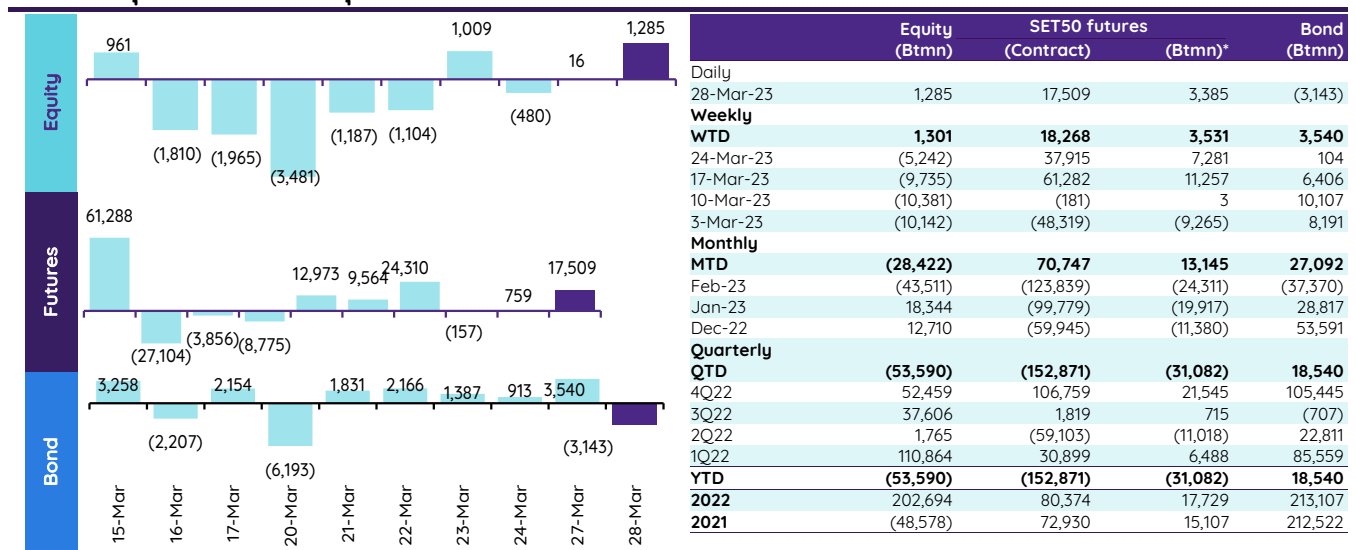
Equity

961

(1,810)

(1,965)

(3,481)

(1,187)

(1,104)

1,009

(480)

16

1,285

Futures

61,288

(27,104)

(3,856)

(8,775)

12,973

9,564

24,310

(157)

759

17,509

Bond

3,258

(2,207)

2,154

(6,193)

1,831

2,166

1,387

913

3,540

(3,143)

15-Mar

16-Mar

17-Mar

20-Mar

21-Mar

22-Mar

23-Mar

24-Mar

27-Mar

28-Mar

| | Equity (Btmn) | SET50 futures (Contract) | SET50 futures (Btmn)* | Bond (Btmn) |
|---|---|---|---|---|
| Daily | | | | |
| 28-Mar-23 | 1,285 | 17,509 | 3,385 | (3,143) |
| Weekly | | | | |
| WTD | 1,301 | 18,268 | 3,531 | 3,540 |
| 24-Mar-23 | (5,242) | 37,915 | 7,281 | 104 |
| 17-Mar-23 | (9,735) | 61,282 | 11,257 | 6,406 |
| 10-Mar-23 | (10,381) | (181) | 3 | 10,107 |
| 3-Mar-23 | (10,142) | (48,319) | (9,265) | 8,191 |
| Monthly | | | | |
| MTD | (28,422) | 70,747 | 13,145 | 27,092 |
| Feb-23 | (43,511) | (123,839) | (24,311) | (37,370) |
| Jan-23 | 18,344 | (99,779) | (19,917) | 28,817 |
| Dec-22 | 12,710 | (59,945) | (11,380) | 53,591 |
| Quarterly | | | | |
| QTD | (53,590) | (152,871) | (31,082) | 18,540 |
| 4Q22 | 52,459 | 106,759 | 21,545 | 105,445 |
| 3Q22 | 37,606 | 1,819 | 715 | (707) |
| 2Q22 | 1,765 | (59,103) | (11,018) | 22,811 |
| 1Q22 | 110,864 | 30,899 | 6,488 | 85,559 |
| YTD | (53,590) | (152,871) | (31,082) | 18,540 |
| 2022 | 202,694 | 80,374 | 17,729 | 213,107 |
| 2021 | (48,578) | 72,930 | 15,107 | 212,522 |